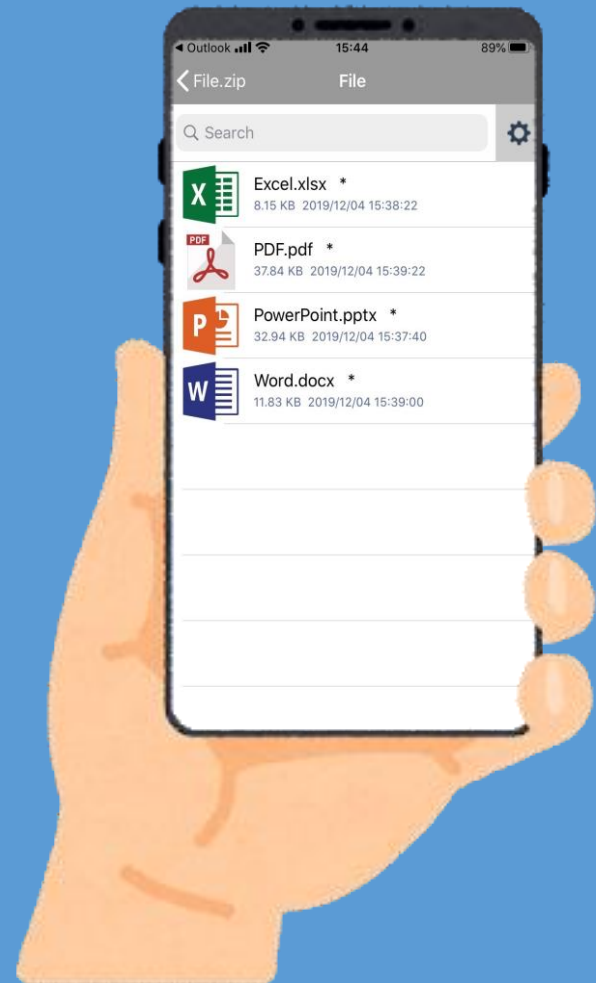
◀ Outlook 15:44 89%

File.zip File

Search

X
Excel.xlsx *
8.15 KB 2019/12/04 15:38:22

PDF
PDF.pdf *
37.84 KB 2019/12/04 15:39:22

P
PowerPoint.pptx *
32.94 KB 2019/12/04 15:37:40

W
Word.docx *
11.83 KB 2019/12/04 15:39:00